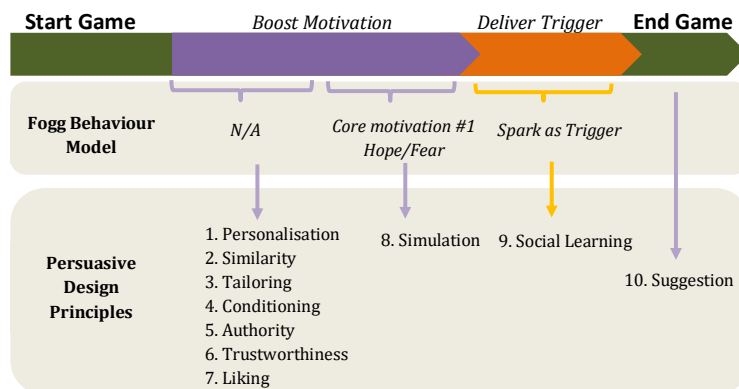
Start Game
Boost Motivation
Deliver Trigger
End Game

Fogg Behaviour Model
N/A
Core motivation #1 Hope/Fear
Spark as Trigger

Persuasive Design Principles
1. Personalisation
2. Similarity
3. Tailoring
4. Conditioning
5. Authority
6. Trustworthiness
7. Liking
8. Simulation
9. Social Learning
10. Suggestion